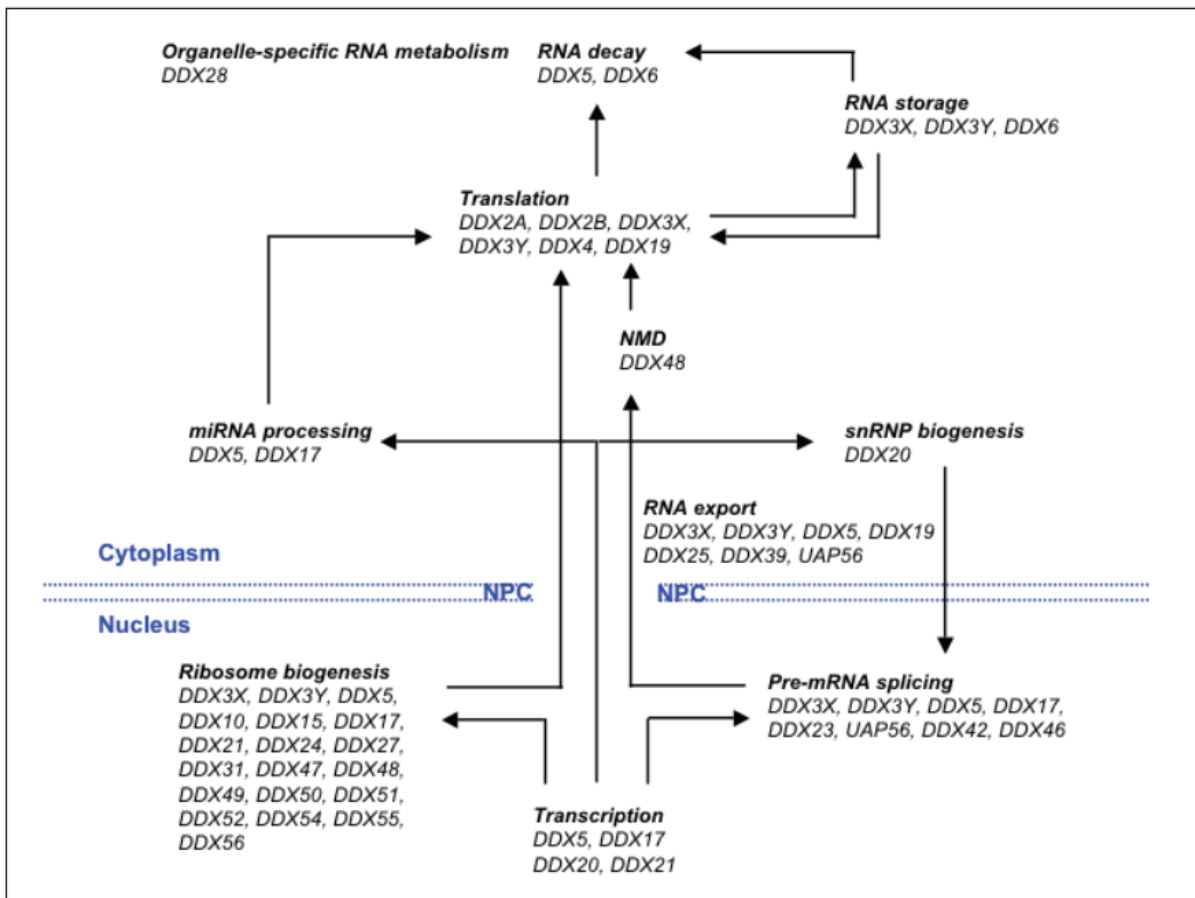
Organelle-specific RNA metabolism
DDX28

RNA decay
DDX5, DDX6

RNA storage
DDX3X, DDX3Y, DDX6

Translation
DDX2A, DDX2B, DDX3X, DDX3Y, DDX4, DDX19

NMD
DDX48

miRNA processing
DDX5, DDX17

snRNP biogenesis
DDX20

RNA export
DDX3X, DDX3Y, DDX5, DDX19
DDX25, DDX39, UAP56

Cytoplasm

NPC

NPC

Nucleus

Ribosome biogenesis
DDX3X, DDX3Y, DDX5, DDX10, DDX15, DDX17, DDX21, DDX24, DDX27, DDX31, DDX47, DDX48, DDX49, DDX50, DDX51, DDX52, DDX54, DDX55, DDX56

Pre-mRNA splicing
DDX3X, DDX3Y, DDX5, DDX17, DDX23, UAP56, DDX42, DDX46

Transcription
DDX5, DDX17
DDX20, DDX21